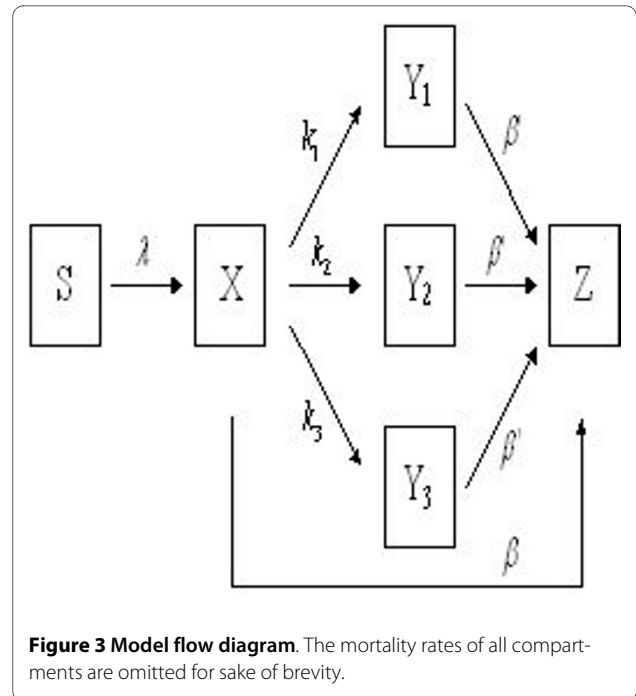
$Y_1$

$k_1$

$\beta$

S

$\lambda$

X

$k_2$

$Y_2$

$\beta$

Z

$k_3$

$\beta'$

$Y_3$

$\beta$

**Figure 3 Model flow diagram**. The mortality rates of all compartments are omitted for sake of brevity.